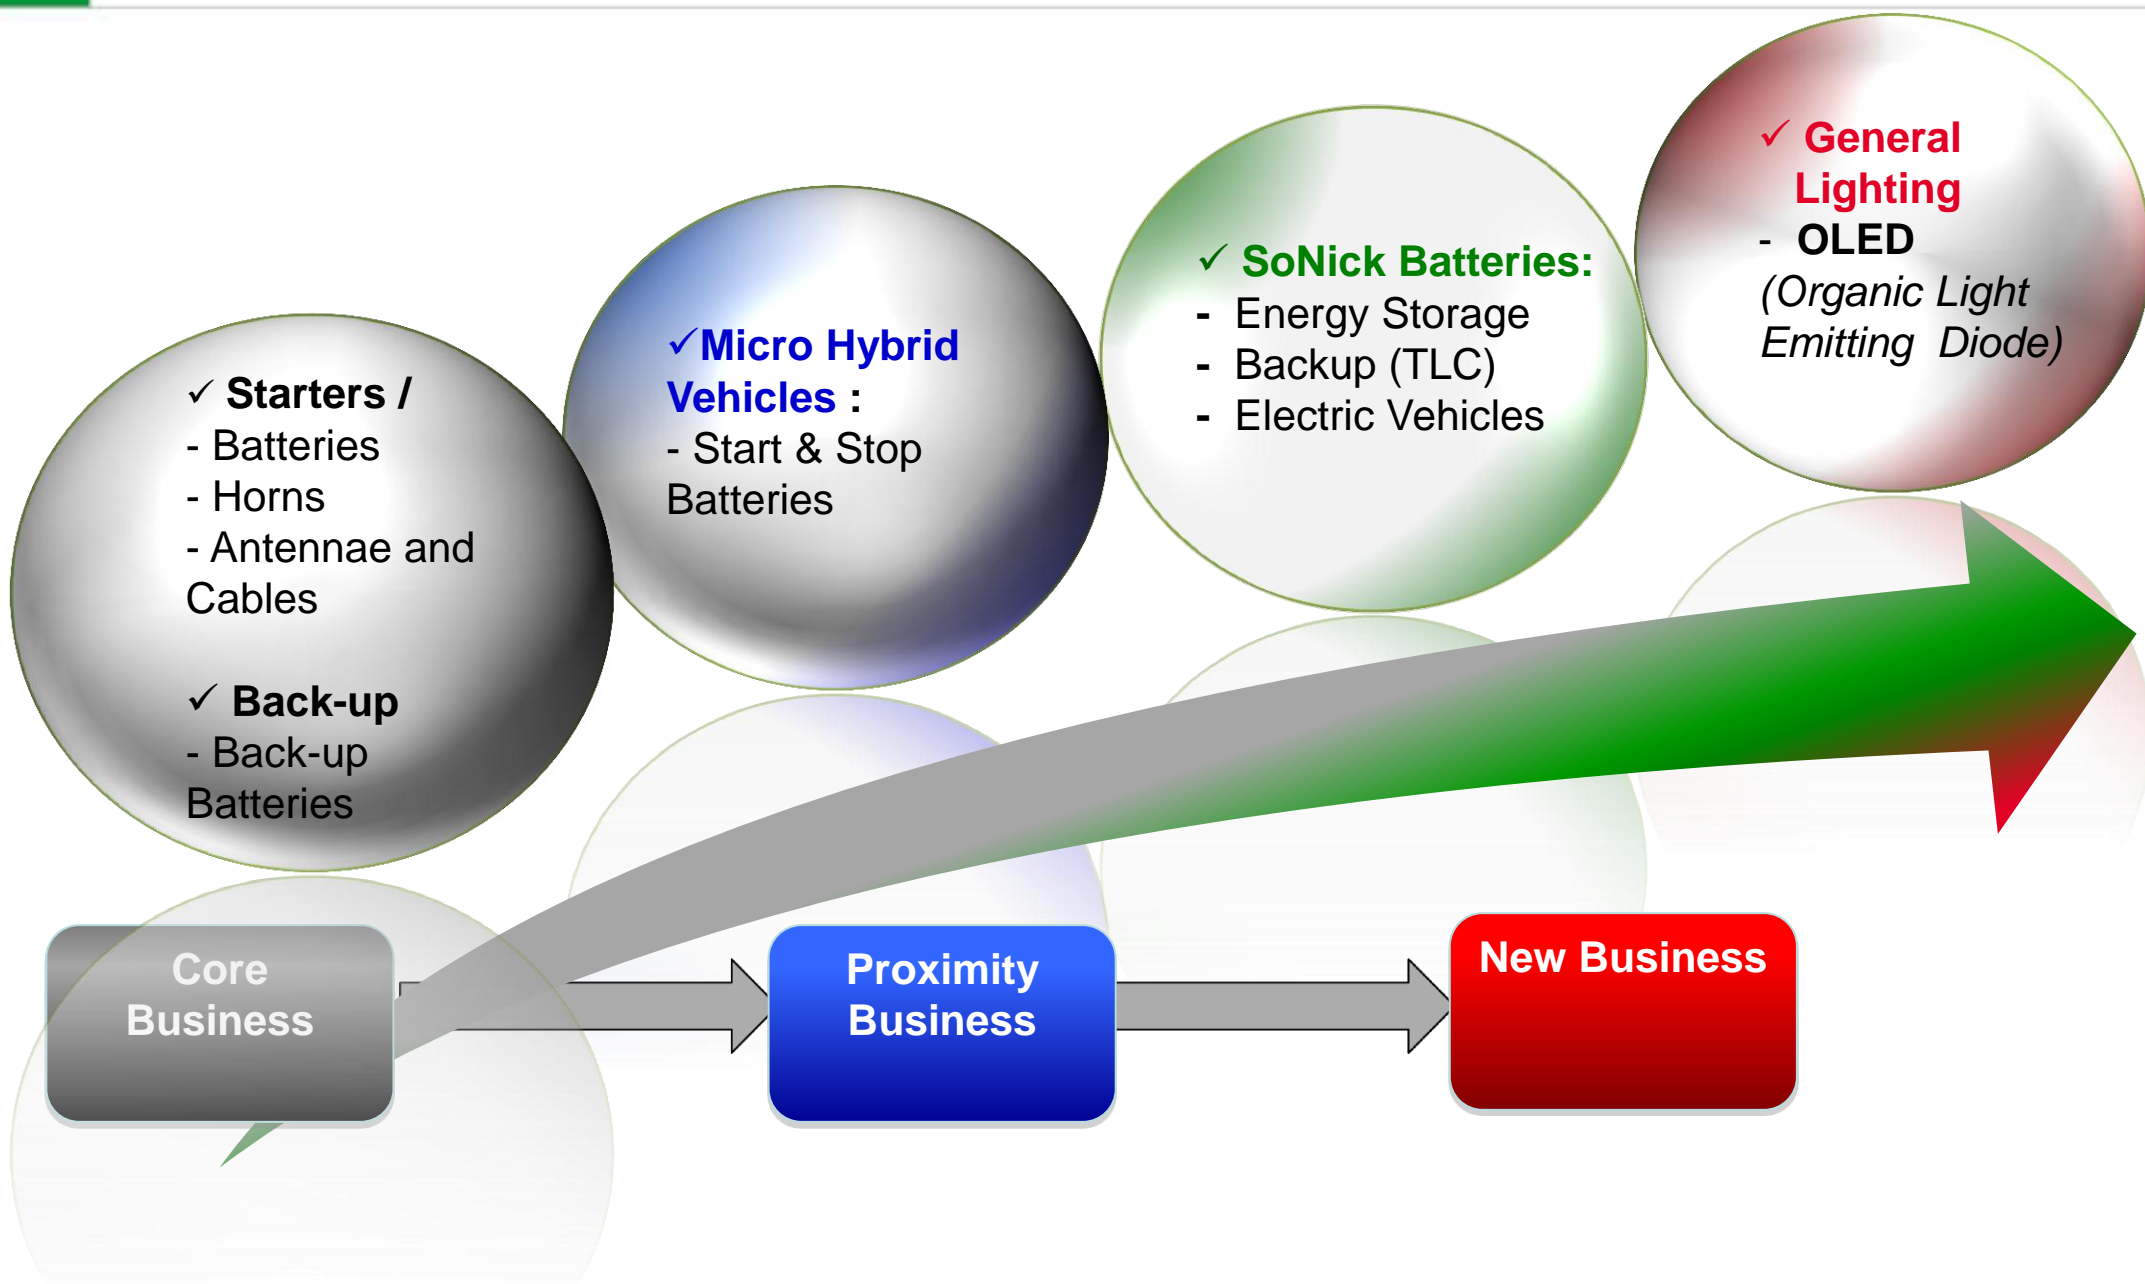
✓ Starters /
- Batteries
- Horns
- Antennae and Cables

✓ Back-up
- Back-up Batteries

✓Micro Hybrid Vehicles :
- Start & Stop Batteries

✓ SoNick Batteries:
- Energy Storage
- Backup (TLC)
- Electric Vehicles

✓ General Lighting
- OLED
(Organic Light Emitting Diode)

Core Business

Proximity Business

New Business